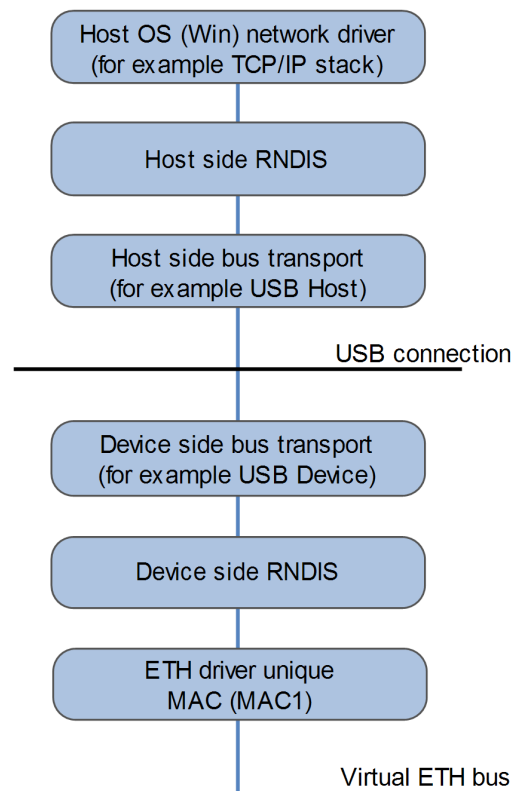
Host OS (Win) network driver
(for example TCP/IP stack)

Host side RNDIS

Host side bus transport
(for example USB Host)

USB connection

Device side bus transport
(for example USB Device)

Device side RNDIS

ETH driver unique
MAC (MAC1)

Virtual ETH bus